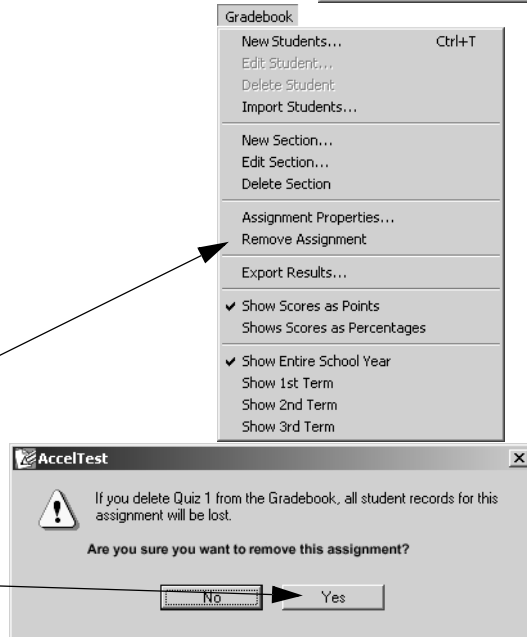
Gradebook

New Students... Ctrl+T
Edit Student...
Delete Student
Import Students...

New Section...
Edit Section...
Delete Section

Assignment Properties...
Remove Assignment

Export Results...

✔ Show Scores as Points
Shows Scores as Percentages

✔ Show Entire School Year
Show 1st Term
Show 2nd Term
Show 3rd Term

AccelTest

If you delete Quiz 1 from the Gradebook, all student records for this assignment will be lost.

Are you sure you want to remove this assignment?

No Yes